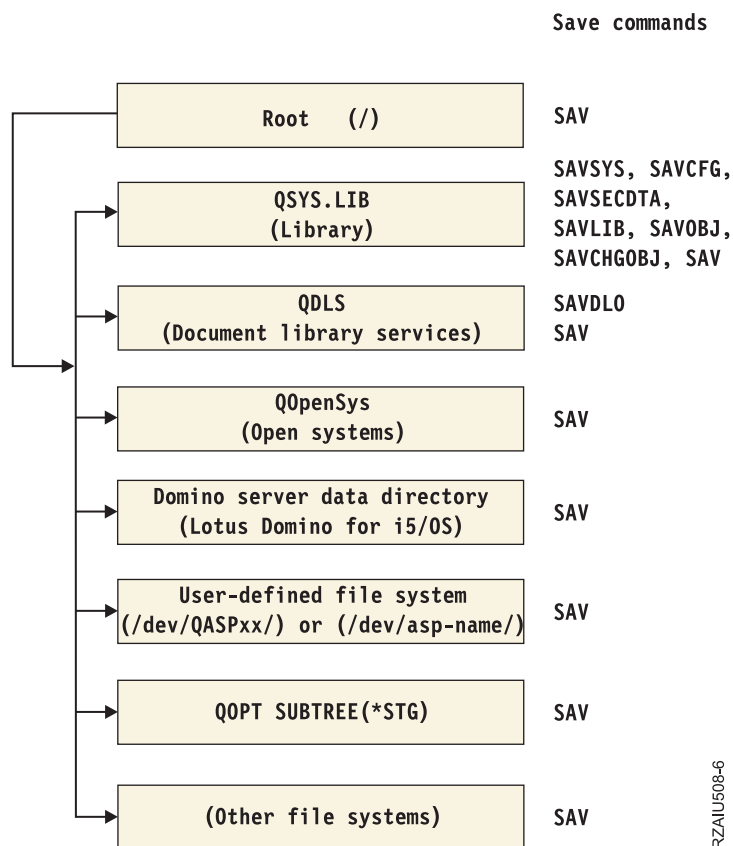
Save commands

Root (/)

SAV

QSYS.LIB
(Library)

SAVSYS, SAVCFG, SAVSECDTA, SAVLIB, SAVOBJ, SAVCHGOBJ, SAV

QDLS
(Document library services)

SAVDLO
SAV

QOpenSys
(Open systems)

SAV

Domino server data directory
(Lotus Domino for i5/OS)

SAV

User-defined file system
(/dev/QASPxx/) or (/dev/asp-name/)

SAV

QOPT SUBTREE(*STG)

SAV

(Other file systems)

SAV

RZAIU508-6